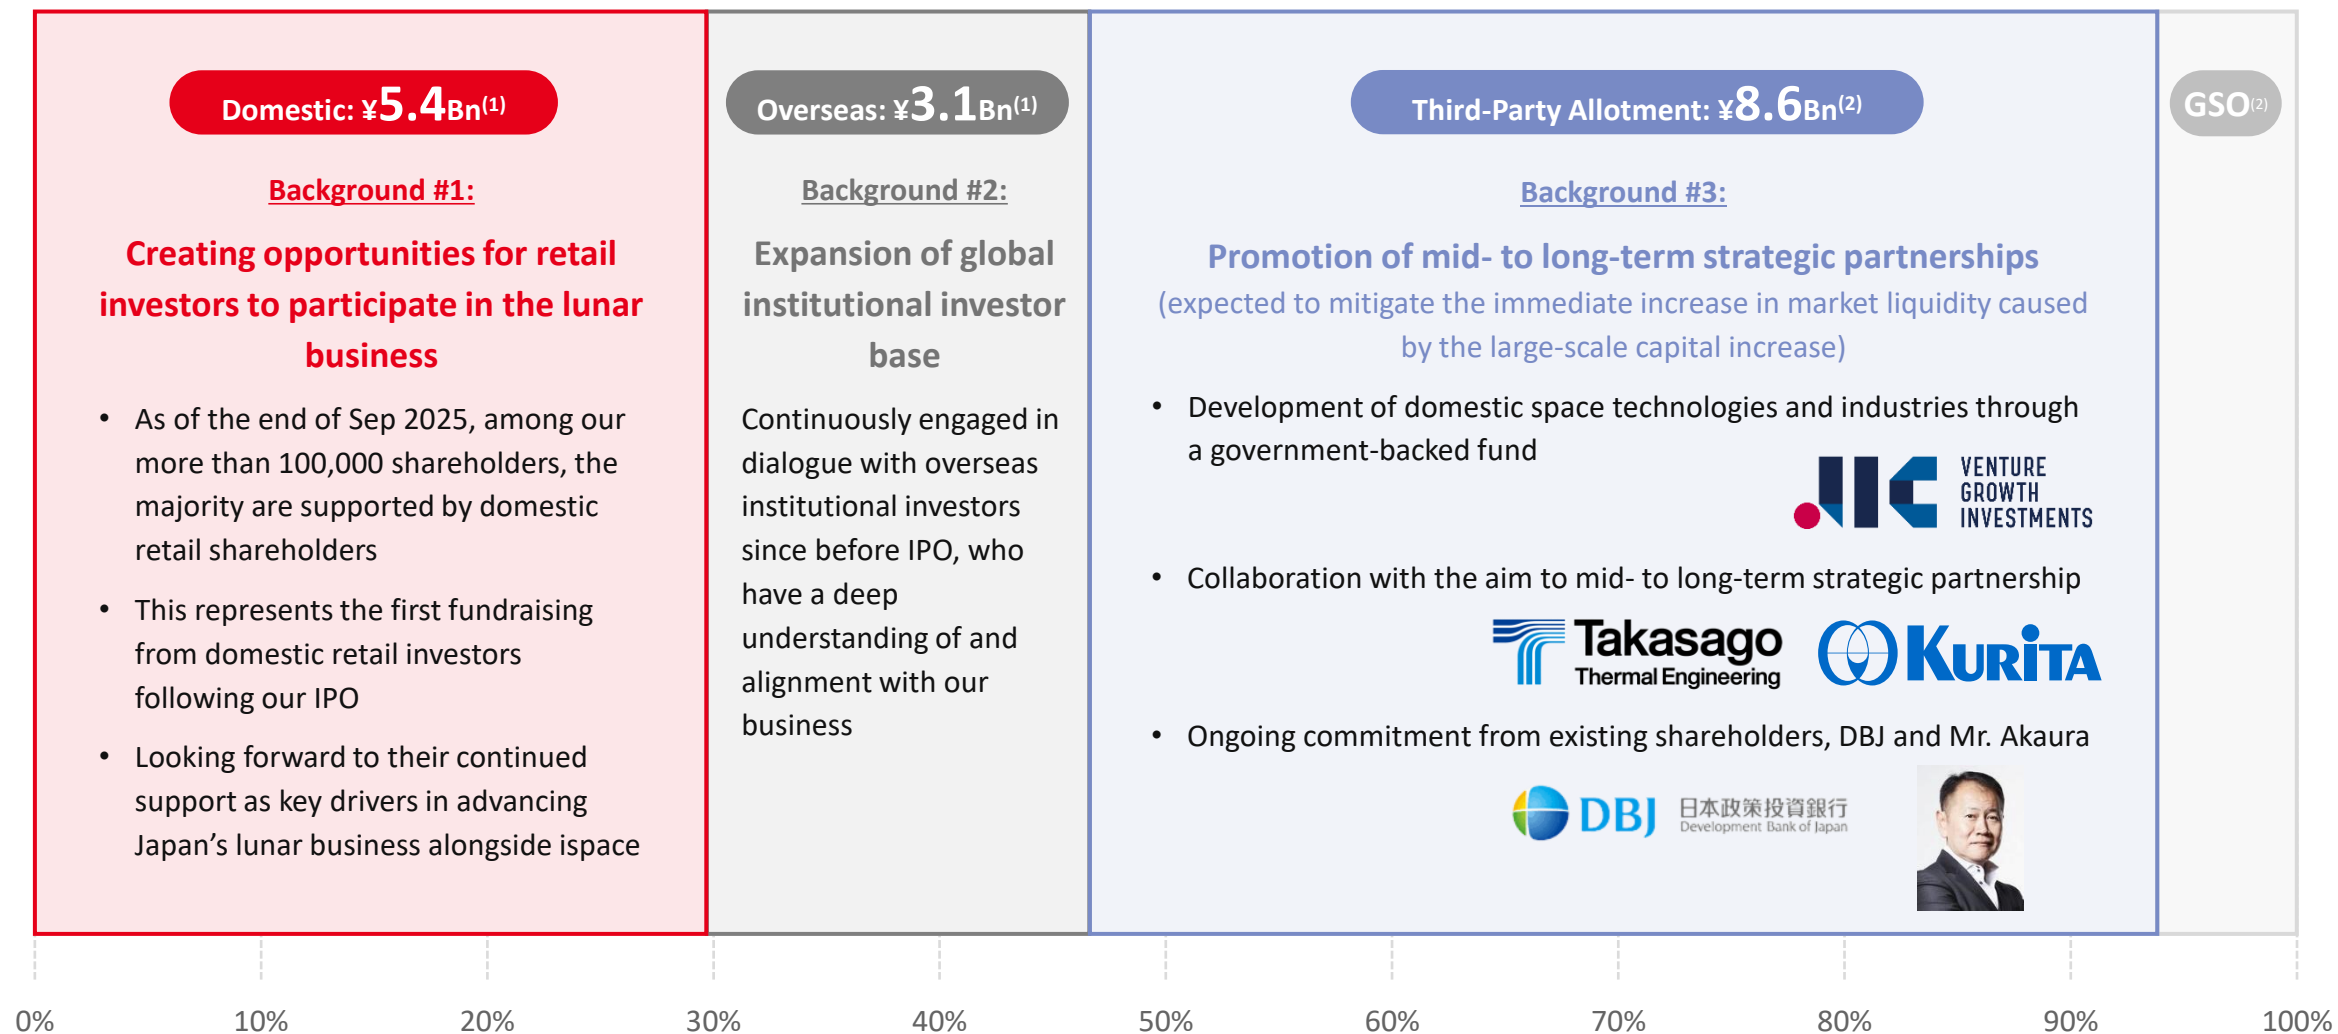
Domestic: ¥5.4Bn$^{(1)}$

Background #1:

Creating opportunities for retail investors to participate in the lunar business

• As of the end of Sep 2025, among our more than 100,000 shareholders, the majority are supported by domestic retail shareholders

• This represents the first fundraising from domestic retail investors following our IPO

• Looking forward to their continued support as key drivers in advancing Japan's lunar business alongside ispace

Overseas: ¥3.1Bn$^{(1)}$

Background #2:

Expansion of global institutional investor base

Continuously engaged in dialogue with overseas institutional investors since before IPO, who have a deep understanding of and alignment with our business

Third-Party Allotment: ¥8.6Bn$^{(2)}$

Background #3:

Promotion of mid- to long-term strategic partnerships
(expected to mitigate the immediate increase in market liquidity caused by the large-scale capital increase)

• Development of domestic space technologies and industries through a government-backed fund

VENTURE GROWTH INVESTMENTS

• Collaboration with the aim to mid- to long-term strategic partnership

Takasago Thermal Engineering

KURITA

• Ongoing commitment from existing shareholders, DBJ and Mr. Akaura

DBJ 日本政策投資銀行 Development Bank of Japan

GSO$^{(2)}$

0% 10% 20% 30% 40% 50% 60% 70% 80% 90% 100%